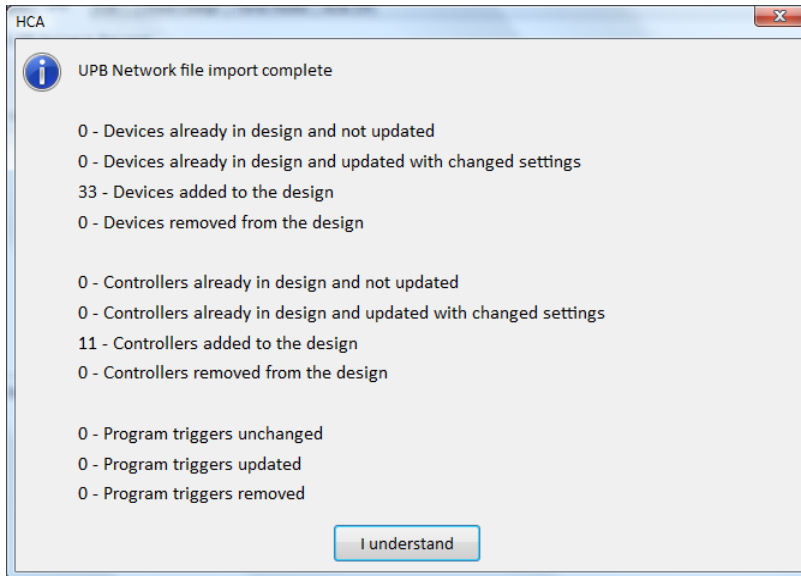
HCA

UPB Network file import complete

0 - Devices already in design and not updated
0 - Devices already in design and updated with changed settings
33 - Devices added to the design
0 - Devices removed from the design

0 - Controllers already in design and not updated
0 - Controllers already in design and updated with changed settings
11 - Controllers added to the design
0 - Controllers removed from the design

0 - Program triggers unchanged
0 - Program triggers updated
0 - Program triggers removed

I understand